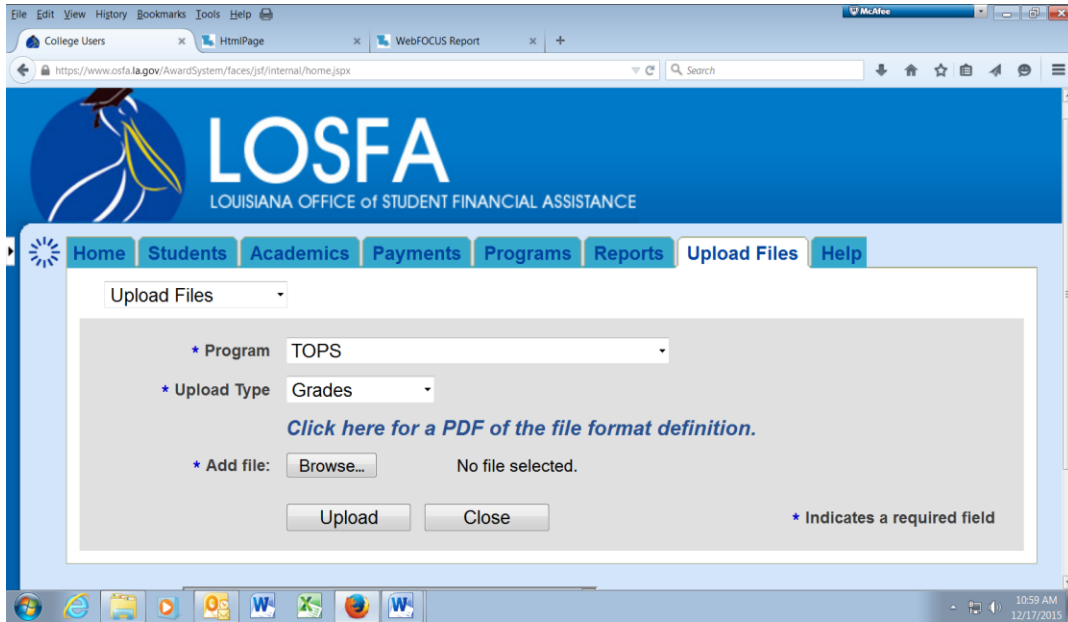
File Edit View History Bookmarks Tools Help

McAfee

College Users × HtmlPage × WebFOCUS Report × +

https://www.osfa.la.gov/AwardSystem/faces/jsf/internal/home.jspx

Search

LOSFA
LOUISIANA OFFICE of STUDENT FINANCIAL ASSISTANCE

Home Students Academics Payments Programs Reports Upload Files Help

Upload Files

* Program TOPS

* Upload Type Grades

Click here for a PDF of the file format definition.

* Add file: Browse... No file selected.

Upload Close

* Indicates a required field

10:59 AM
12/17/2015